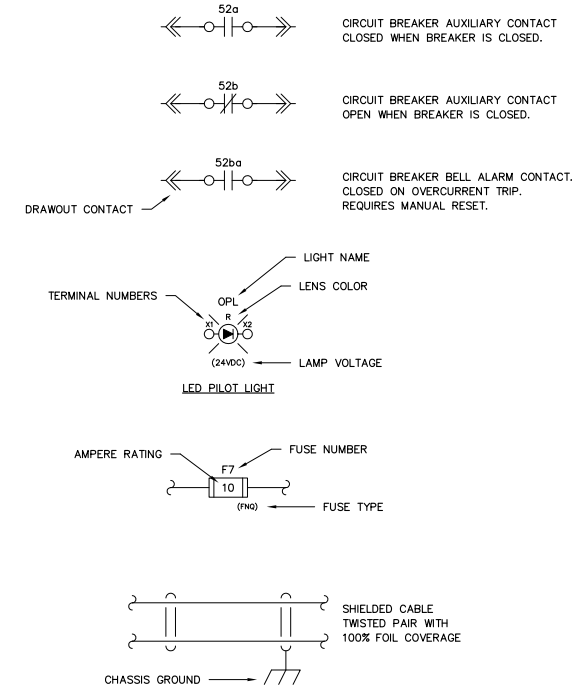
52a

CIRCUIT BREAKER AUXILIARY CONTACT CLOSED WHEN BREAKER IS CLOSED.

52b

CIRCUIT BREAKER AUXILIARY CONTACT OPEN WHEN BREAKER IS CLOSED.

52ba

CIRCUIT BREAKER BELL ALARM CONTACT. CLOSED ON OVERCURRENT TRIP. REQUIRES MANUAL RESET.

DRAWOUT CONTACT

LIGHT NAME

TERMINAL NUMBERS

OPL

LENS COLOR

R

X1

X2

(24VDC)

LAMP VOLTAGE

LED PILOT LIGHT

AMPERE RATING

FUSE NUMBER

F7

10

(FNQ)

FUSE TYPE

SHIELDED CABLE TWISTED PAIR WITH 100% FOIL COVERAGE

CHASSIS GROUND